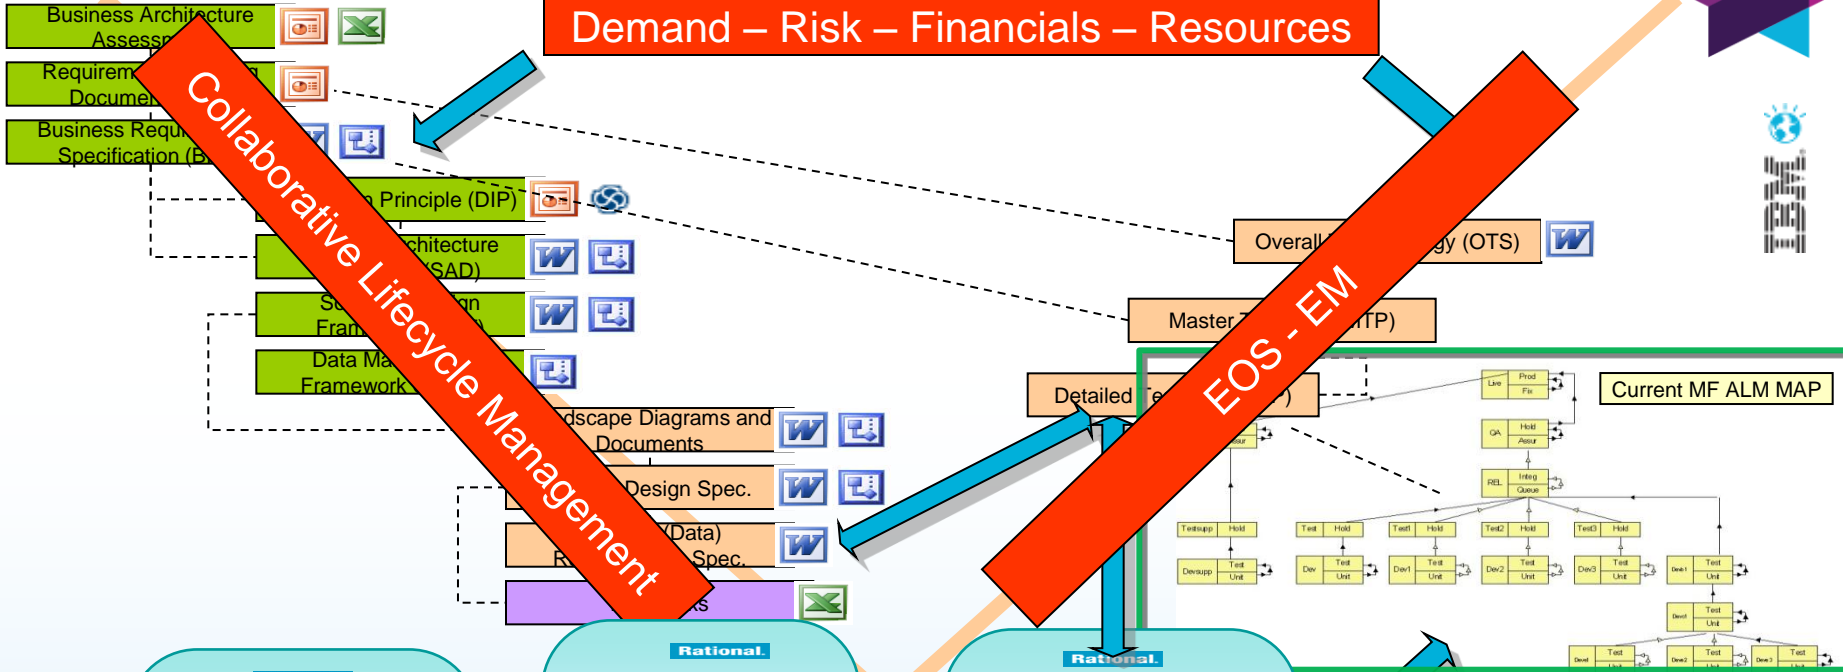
Demand – Risk – Financials – Resources

Business Architecture Assess

Requirem Docume

Business Requ Specification (B

Collaborative Lifecycle Management

n Principle (DIP)

chitecture (SAD)

S gn Fram )

Data Ma Framework

dscape Diagrams and Documents

Design Spec.

(Data) R Spec.

ks

Rational.

Rational.

EOS - EM

Overall gy (OTS)

Master TP)

Detailed Te )

Current MF ALM MAP

Live Prod Fix

QA Hold Assur

REL Integ Queue

Testsupp Hold

Test Hold

Test1 Hold

Test2 Hold

Test3 Hold

Devsupp Test Unit

Dev Test Unit

Dev1 Test Unit

Dev2 Test Unit

Dev3 Test Unit

Test Unit

Test Unit

Test Unit

Test Unit

IBM